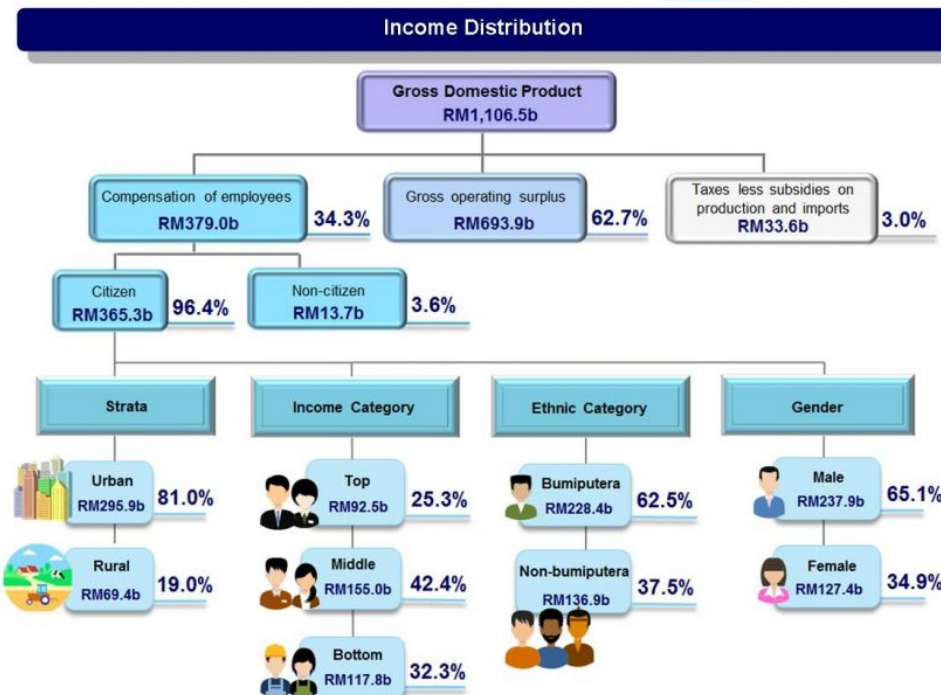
Income Distribution

Gross Domestic Product
RM1,106.5b

Compensation of employees
RM379.0b
34.3%

Gross operating surplus
RM693.9b
62.7%

Taxes less subsidies on production and imports
RM33.6b
3.0%

Citizen
RM365.3b
96.4%

Non-citizen
RM13.7b
3.6%

Strata

Urban
RM295.9b
81.0%

Rural
RM69.4b
19.0%

Income Category

Top
RM92.5b
25.3%

Middle
RM155.0b
42.4%

Bottom
RM117.8b
32.3%

Ethnic Category

Bumiputera
RM228.4b
62.5%

Non-bumiputera
RM136.9b
37.5%

Gender

Male
RM237.9b
65.1%

Female
RM127.4b
34.9%